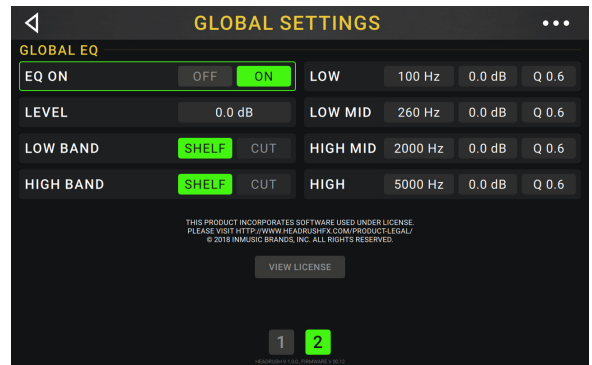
GLOBAL SETTINGS

GLOBAL EQ

| EQ ON | OFF | ON |
|---|---|---|
| LEVEL | 0.0 dB | |
| LOW BAND | SHELF | CUT |
| HIGH BAND | SHELF | CUT |

| LOW | 100 Hz | 0.0 dB | Q 0.6 |
|---|---|---|---|
| LOW MID | 260 Hz | 0.0 dB | Q 0.6 |
| HIGH MID | 2000 Hz | 0.0 dB | Q 0.6 |
| HIGH | 5000 Hz | 0.0 dB | Q 0.6 |

THIS PRODUCT INCORPORATES SOFTWARE USED UNDER LICENSE. PLEASE VISIT HTTP://WWW.HEADRUSHFX.COM/PRODUCT-LEGAL/ © 2018 INMUSIC BRANDS, INC. ALL RIGHTS RESERVED.

VIEW LICENSE

1 2

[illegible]